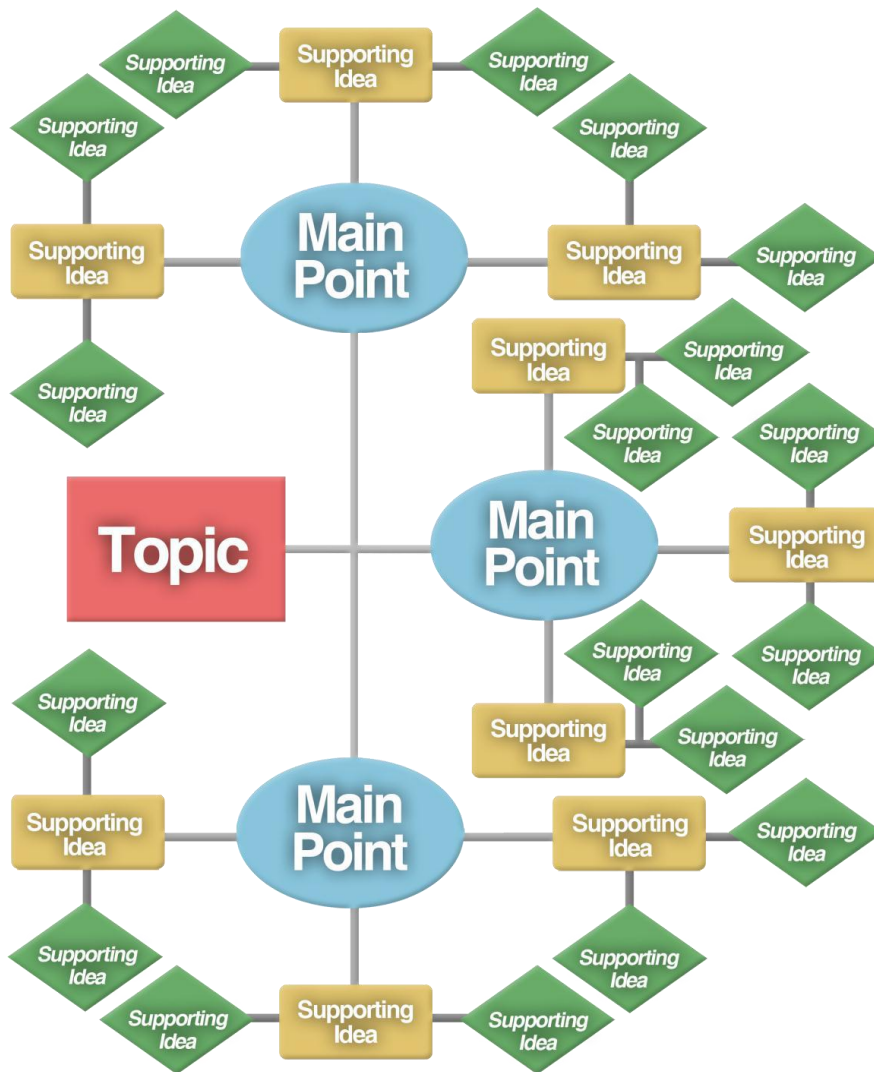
Supporting Idea

Supporting Idea

Supporting Idea

Supporting Idea

Supporting Idea

Main Point

Supporting Idea

Supporting Idea

Supporting Idea

Supporting Idea

Supporting Idea

Supporting Idea

Supporting Idea

Topic

Main Point

Supporting Idea

Supporting Idea

Supporting Idea

Supporting Idea

Supporting Idea

Supporting Idea

Supporting Idea

Main Point

Supporting Idea

Supporting Idea

Supporting Idea

Supporting Idea

Supporting Idea

Supporting Idea

Supporting Idea